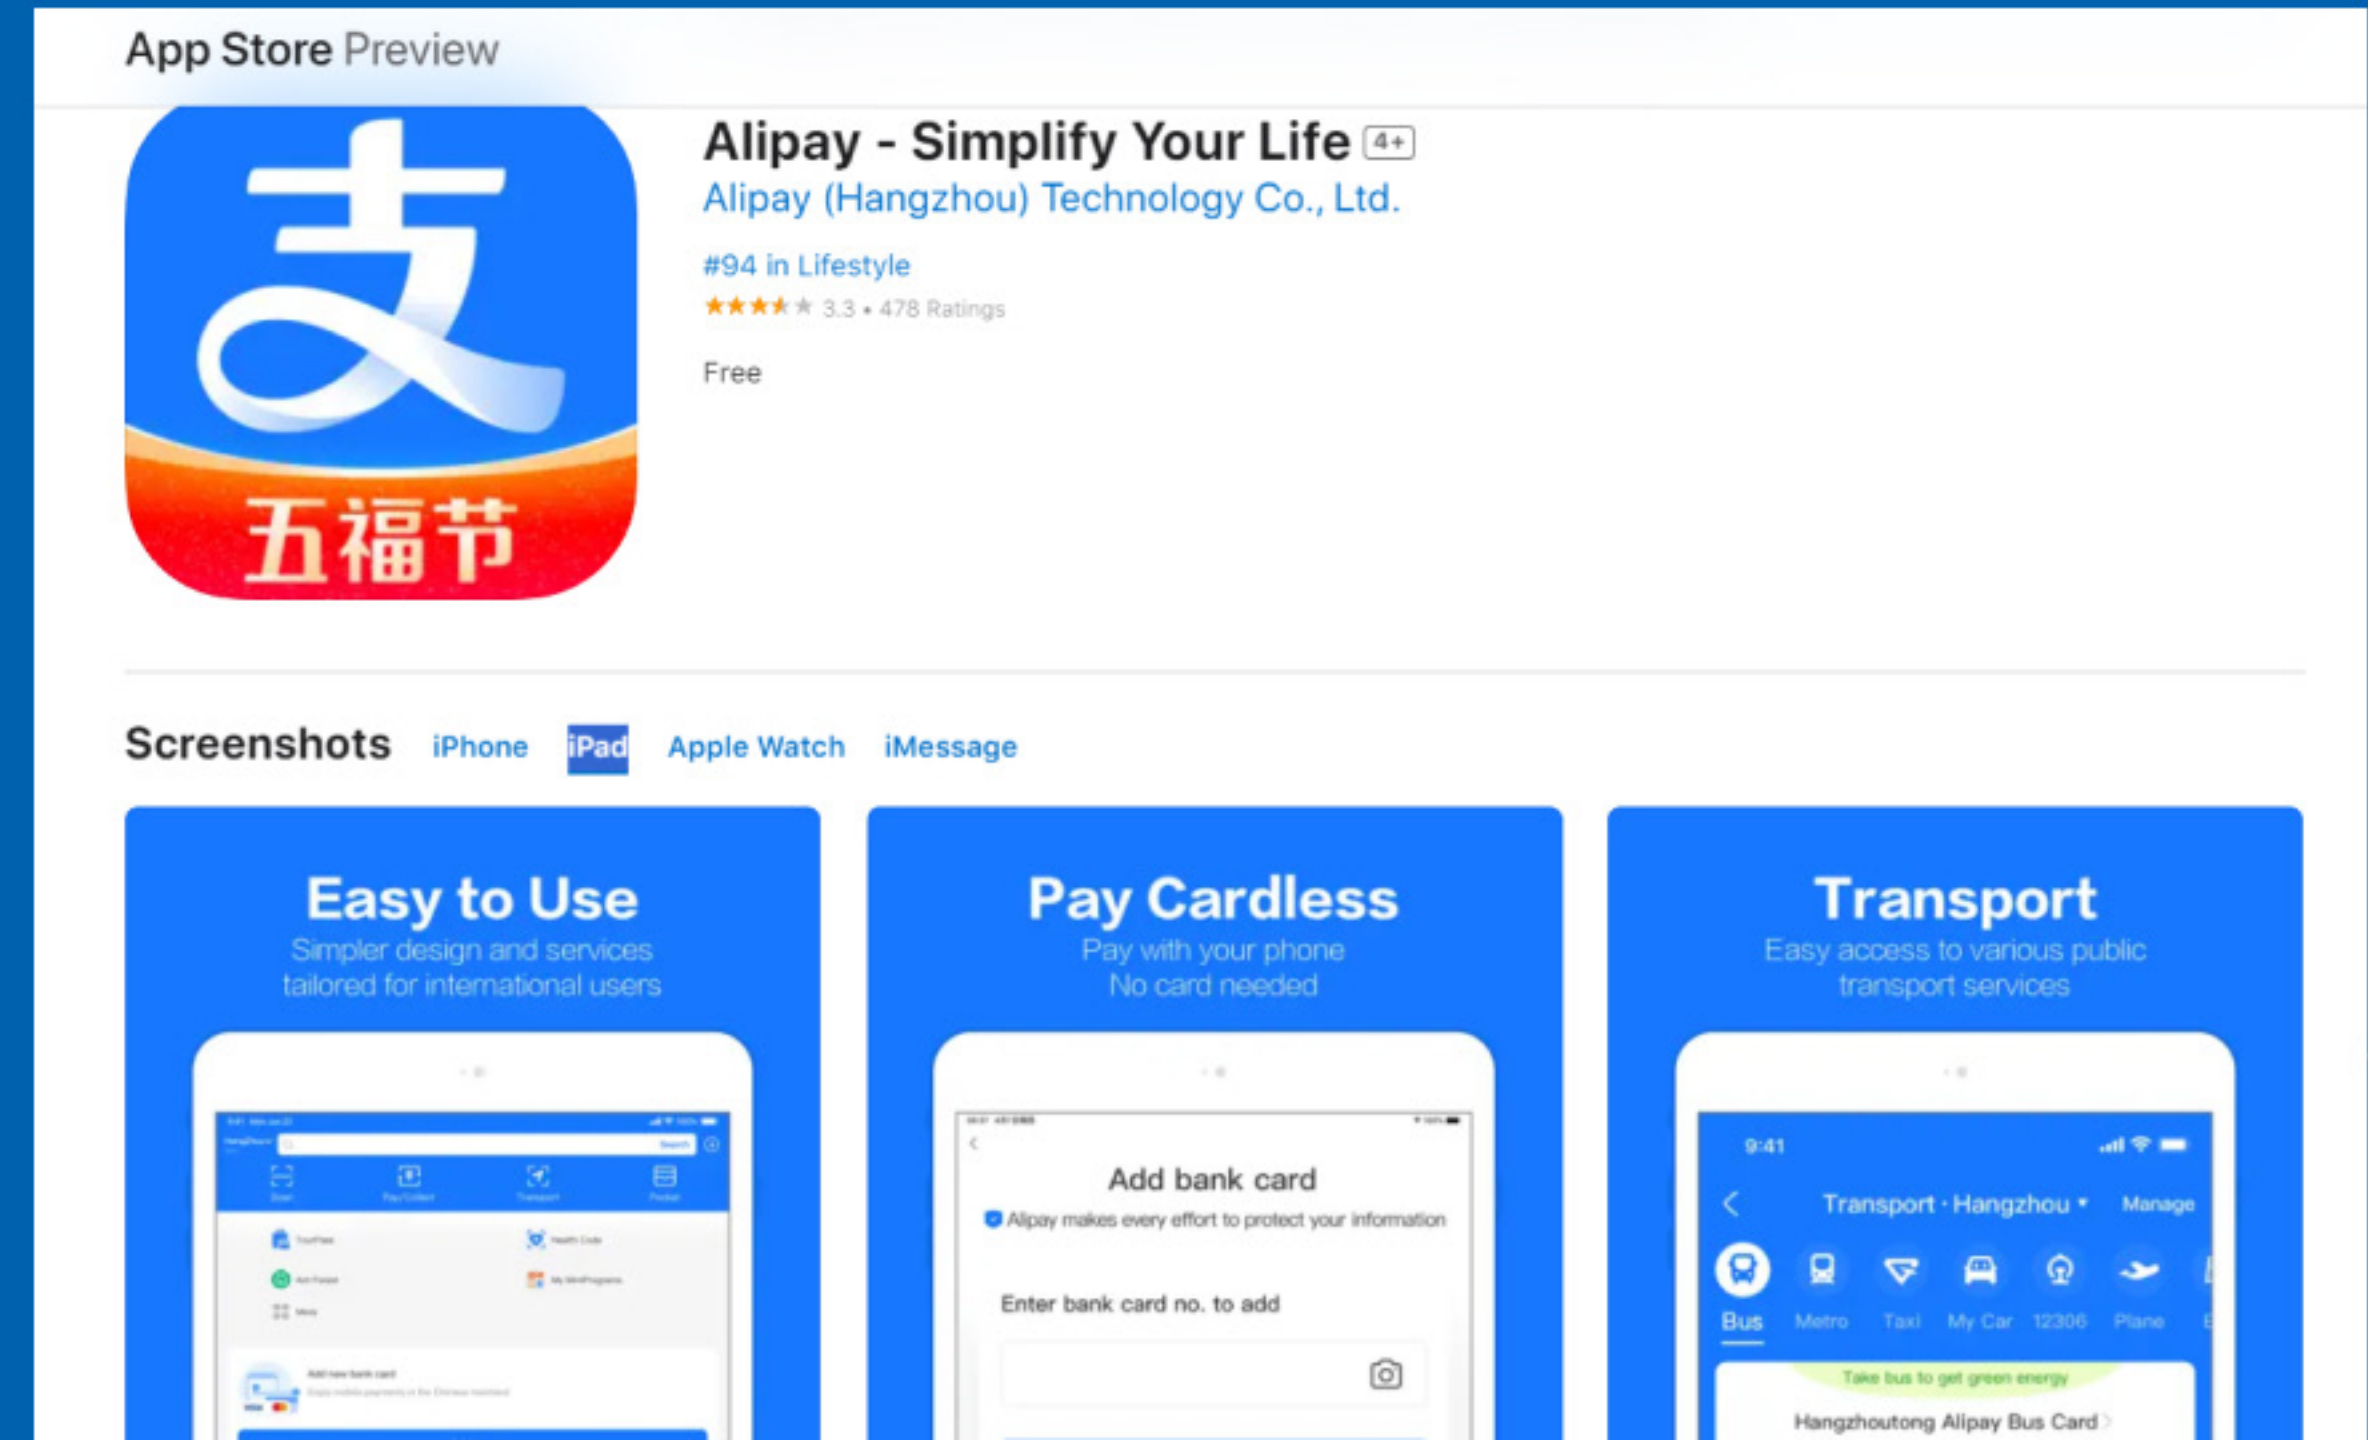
App Store Preview

支

五福节

Alipay - Simplify Your Life 4+

Alipay (Hangzhou) Technology Co., Ltd.

#94 in Lifestyle

3.3 • 478 Ratings

Free

Screenshots iPhone iPad Apple Watch iMessage

Easy to Use

Simpler design and services tailored for international users

Pay Cardless

Pay with your phone
No card needed

Add bank card

Alipay makes every effort to protect your information

Enter bank card no. to add

Transport

Easy access to various public transport services

9:41

Transport · Hangzhou

Manage

Bus Metro Taxi My Car 12306 Plane

Take bus to get green energy

Hangzhoutong Alipay Bus Card